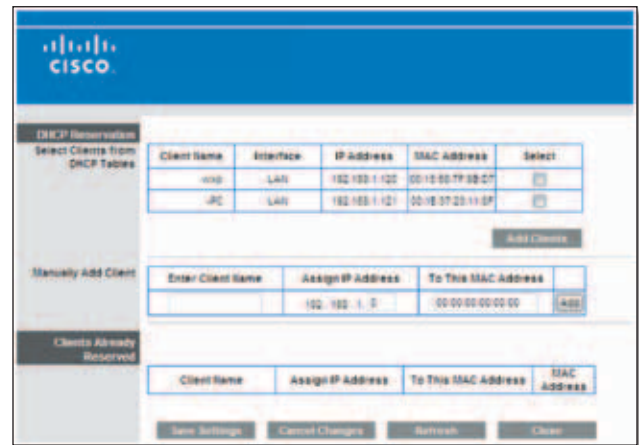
cisco

DHCP Reservation

Select Clients from DHCP Tables

| Client Name | Interface | IP Address | MAC Address | Select |
|---|---|---|---|---|
| wxp | LAN | 192.168.1.120 | 00:15:58:7F:5B:D7 | |
| -PC | LAN | 192.168.1.121 | 00:18:37:23:11:0F | |

Add Clients

Manually Add Client

| Enter Client Name | Assign IP Address | To This MAC Address | |
|---|---|---|---|
| | 192 . 168 . 1 . 0 | 00:00:00:00:00:00 | Add |

Clients Already Reserved

| Client Name | Assign IP Address | To This MAC Address | MAC Address |
|---|---|---|---|

Save Settings Cancel Changes Refresh Close